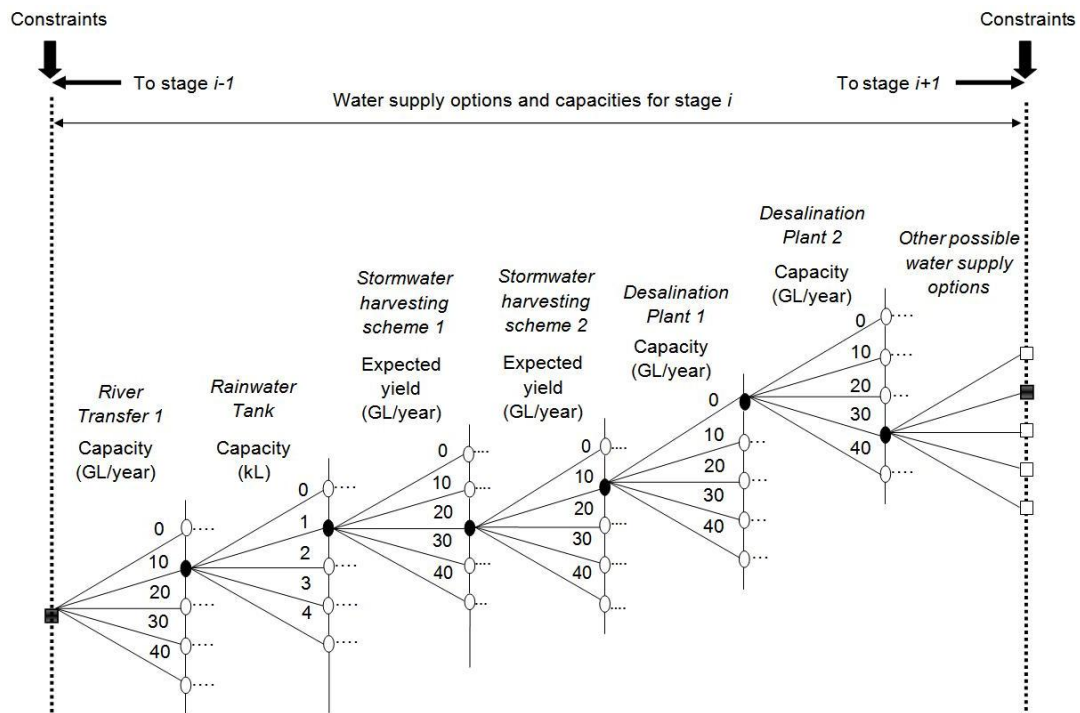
Constraints

Constraints

To stage $i$-1

To stage $i$+1

Water supply options and capacities for stage $i$

River Transfer 1

Capacity (GL/year)

0
10
20
30
40

Rainwater Tank

Capacity (kL)

0
1
2
3
4

Stormwater harvesting scheme 1

Expected yield (GL/year)

0
10
20
30
40

Stormwater harvesting scheme 2

Expected yield (GL/year)

0
10
20
30
40

Desalination Plant 1

Capacity (GL/year)

0
10
20
30
40

Desalination Plant 2

Capacity (GL/year)

0
10
20
30
40

Other possible water supply options